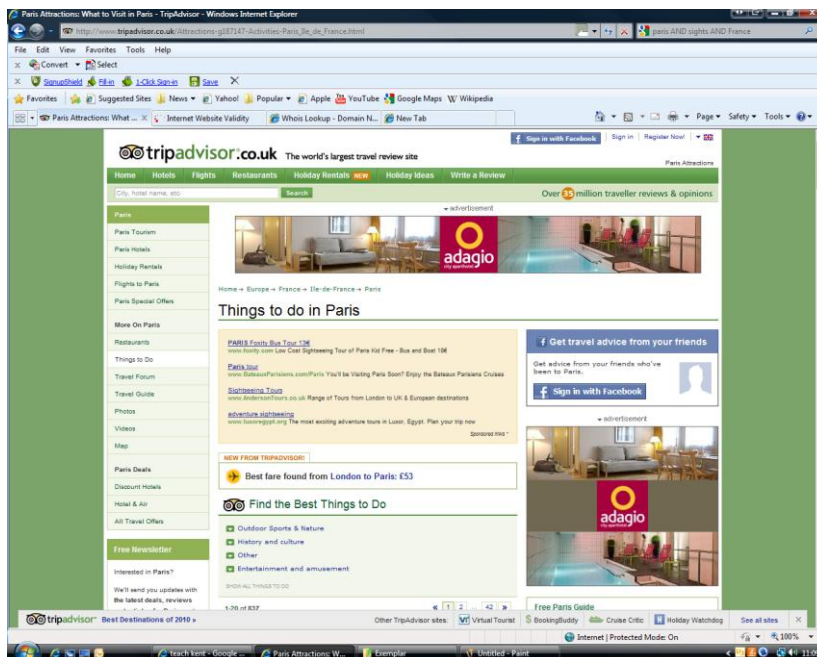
Paris Attractions: What to Visit in Paris - TripAdvisor - Windows Internet Explorer

http://www.tripadvisor.co.uk/Attractions-g187147-Activities-Paris_Ile_de_France.html

paris AND sights AND France

File Edit View Favorites Tools Help

Convert Select

SignupShield Fill-in 1-Click Sign-in Save

Favorites Suggested Sites News Yahoo! Popular Apple YouTube Google Maps Wikipedia

Paris Attractions: What ... Internet Website Validity Whois Lookup - Domain N... New Tab

Page Safety Tools

Sign in with Facebook Sign in Register Now!

tripadvisor.co.uk The world's largest travel review site

Paris Attractions

Home Hotels Flights Restaurants Holiday Rentals NEW Holiday Ideas Write a Review

City, hotel name, etc. Search

Over 35 million traveller reviews & opinions

Paris
Paris Tourism
Paris Hotels
Holiday Rentals
Flights to Paris
Paris Special Offers

More On Paris
Restaurants
Things to Do
Travel Forum
Travel Guide
Photos
Videos
Map

Paris Deals
Discount Hotels
Hotel & Air
All Travel Offers

Free Newsletter

Interested in Paris?

We'll send you updates with the latest deals, reviews

advertisement

adagio

Home → Europe → France → Ile-de-France → Paris

Things to do in Paris

PARIS Foxity Bus Tour 13€
www.foxity.com Low Cost Sightseeing Tour of Paris Kid Free - Bus and Boat 10€

Paris tour
www.BateauxParisiens.com/Paris You'll be Visiting Paris Soon? Enjoy the Bateaux Parisiens Cruises

Sightseeing Tours
www.AndersonTours.co.uk Range of Tours from London to UK & European destinations

adventure sightseeing
www.luxoregypt.org The most exciting adventure tours in Luxor, Egypt. Plan your trip now

Sponsored links

Get travel advice from your friends

Get advice from your friends who've been to Paris.

Sign in with Facebook

advertisement

adagio

NEW FROM TRIPADVISOR!

Best fare found from London to Paris: £53

Find the Best Things to Do

Outdoor Sports & Nature
History and culture
Other
Entertainment and amusement

SHOW ALL THINGS TO DO

1-20 of 837

1 2 ... 42

Free Paris Guide

tripadvisor Best Destinations of 2010 »

Other TripAdvisor sites: Virtual Tourist BookingBuddy Cruise Critic Holiday Watchdog See all sites

Internet | Protected Mode: On 100%

teach kent - Google ... Paris Attractions: W... Exemplar Untitled - Paint